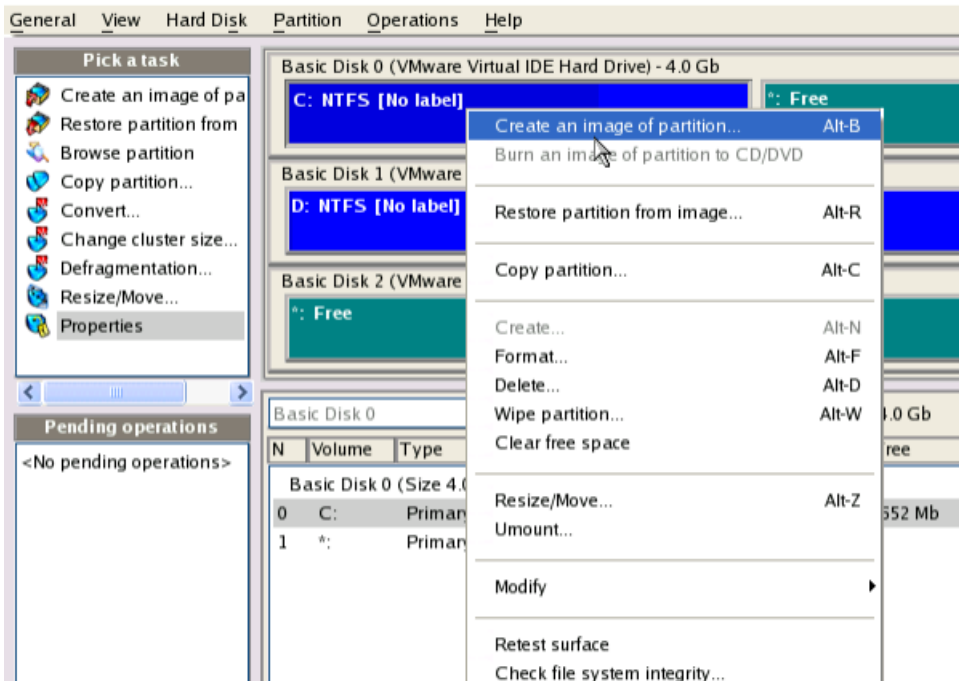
General View Hard Disk Partition Operations Help

Pick a task
Create an image of pa
Restore partition from
Browse partition
Copy partition...
Convert...
Change cluster size...
Defragmentation...
Resize/Move...
Properties

Pending operations
<No pending operations>

Basic Disk 0 (VMware Virtual IDE Hard Drive) - 4.0 Gb
C: NTFS [No label]
*: Free

Basic Disk 1 (VMware
D: NTFS [No label]

Basic Disk 2 (VMware
*: Free

Basic Disk 0
.0 Gb

| N | Volume | Type | ree |
|---|---|---|---|
| Basic Disk 0 (Size 4.0 | | | |
| 0 | C: | Primary | 552 Mb |
| 1 | *: | Primary | |

Create an image of partition... Alt-B
Burn an image of partition to CD/DVD
Restore partition from image... Alt-R
Copy partition... Alt-C
Create... Alt-N
Format... Alt-F
Delete... Alt-D
Wipe partition... Alt-W
Clear free space
Resize/Move... Alt-Z
Umount...
Modify
Retest surface
Check file system integrity...